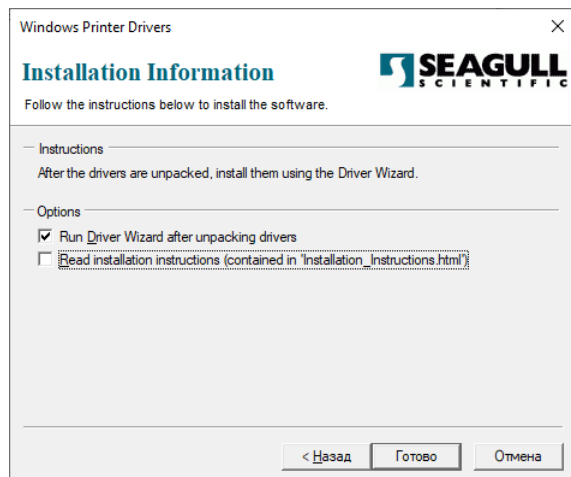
Windows Printer Drivers

×

Installation Information

SEAGULL SCIENTIFIC

Follow the instructions below to install the software.

Instructions

After the drivers are unpacked, install them using the Driver Wizard.

Options

☑ Run Driver Wizard after unpacking drivers

☐ Read installation instructions (contained in "Installation_Instructions.html")

< Назад

Готово

Отмена